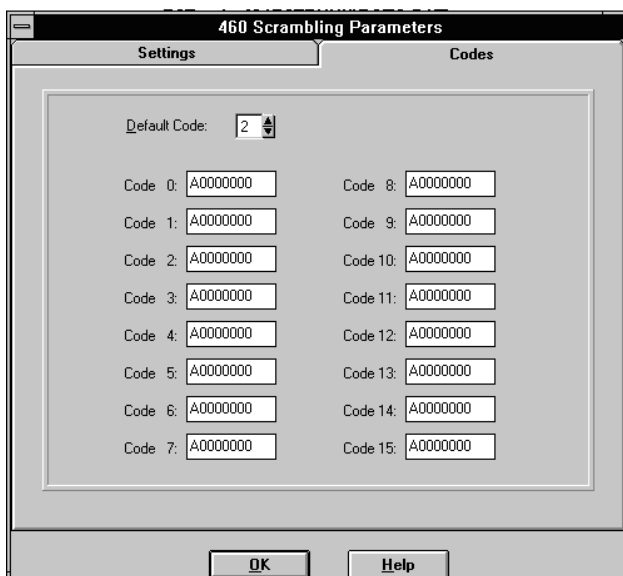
460 Scrambling Parameters

Settings

Codes

Default Code: 2

Code 0: A0000000
Code 1: A0000000
Code 2: A0000000
Code 3: A0000000
Code 4: A0000000
Code 5: A0000000
Code 6: A0000000
Code 7: A0000000

Code 8: A0000000
Code 9: A0000000
Code 10: A0000000
Code 11: A0000000
Code 12: A0000000
Code 13: A0000000
Code 14: A0000000
Code 15: A0000000

OK

Help